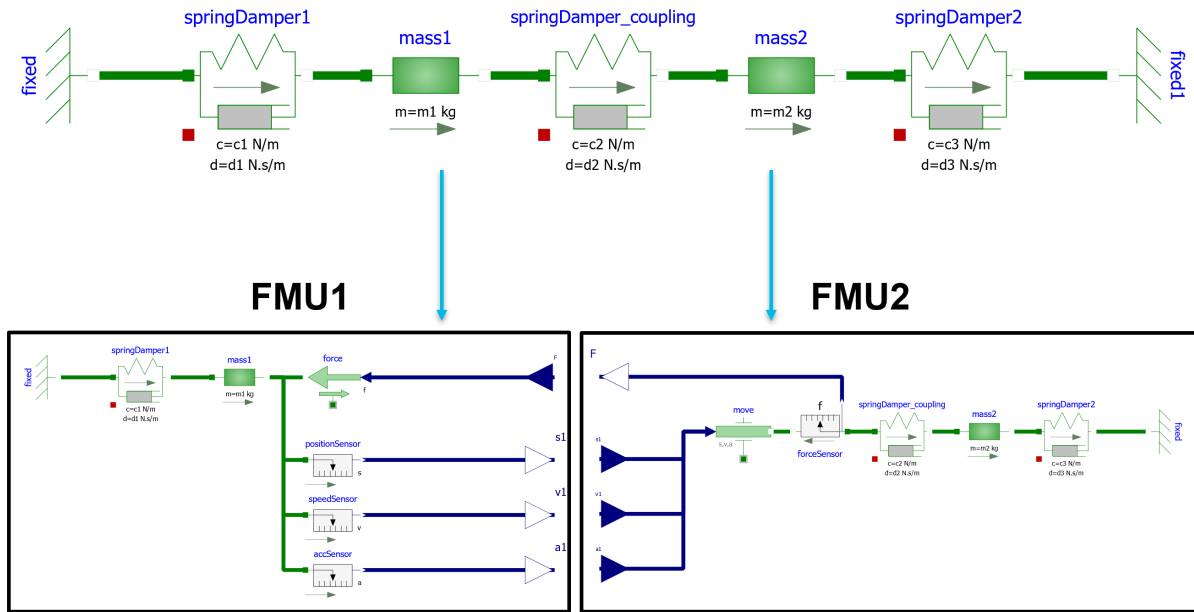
fixed
springDamper1
c=c1 N/m
d=d1 N.s/m
mass1
m=m1 kg
springDamper_coupling
c=c2 N/m
d=d2 N.s/m
mass2
m=m2 kg
springDamper2
c=c3 N/m
d=d3 N.s/m
fixed1

FMU1

fixed
springDamper1
c=c1 N/m
d=d1 N.s/m
mass1
m=m1 kg
force
f
F
positionSensor
s
s1
speedSensor
v
v1
accSensor
a
a1

FMU2

F
s1
v1
a1
move
s, v, a
f
forceSensor
springDamper_coupling
c=c2 N/m
d=d2 N.s/m
mass2
m=m2 kg
springDamper2
c=c3 N/m
d=d3 N.s/m
fixed